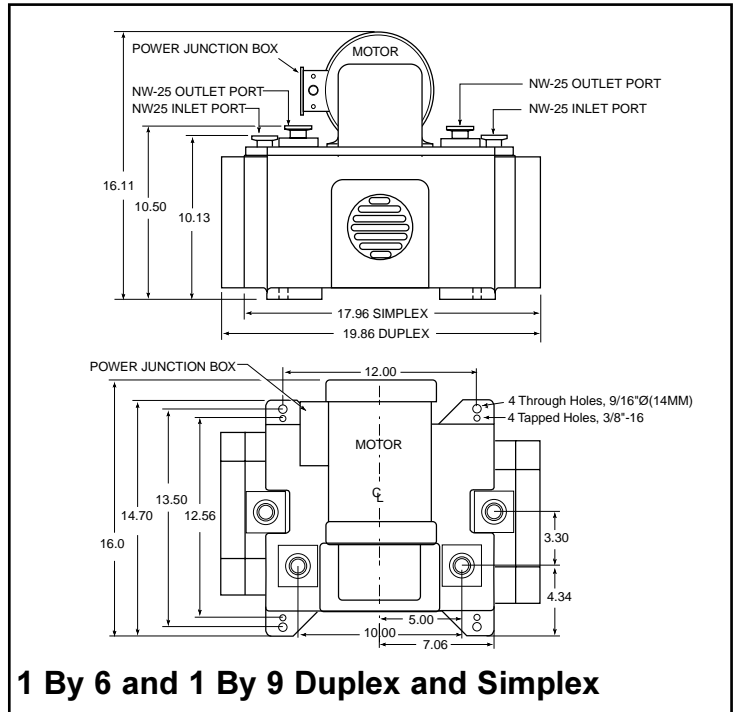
POWER JUNCTION BOX
MOTOR
NW-25 OUTLET PORT
NW25 INLET PORT
NW-25 OUTLET PORT
NW-25 INLET PORT
16.11
10.50
10.13
17.96 SIMPLEX
19.86 DUPLEX

POWER JUNCTION BOX
12.00
4 Through Holes, 9/16"Ø(14MM)
4 Tapped Holes, 3/8"-16
MOTOR
℄
14.70
13.50
12.56
16.0
3.30
4.34
5.00
10.00
7.06

1 By 6 and 1 By 9 Duplex and Simplex